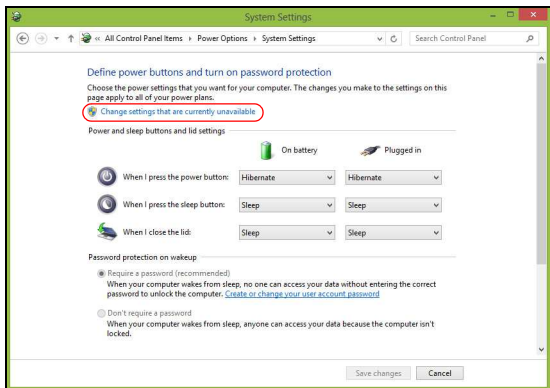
System Settings

« All Control Panel Items › Power Options › System Settings

Search Control Panel

Define power buttons and turn on password protection

Choose the power settings that you want for your computer. The changes you make to the settings on this page apply to all of your power plans.

Change settings that are currently unavailable

Power and sleep buttons and lid settings

| | On battery | Plugged in |
|---|---|---|
| When I press the power button: | Hibernate | Hibernate |
| When I press the sleep button: | Sleep | Sleep |
| When I close the lid: | Sleep | Sleep |

Password protection on wakeup

Require a password (recommended)
When your computer wakes from sleep, no one can access your data without entering the correct password to unlock the computer. Create or change your user account password

Don't require a password
When your computer wakes from sleep, anyone can access your data because the computer isn't locked.

Save changes Cancel